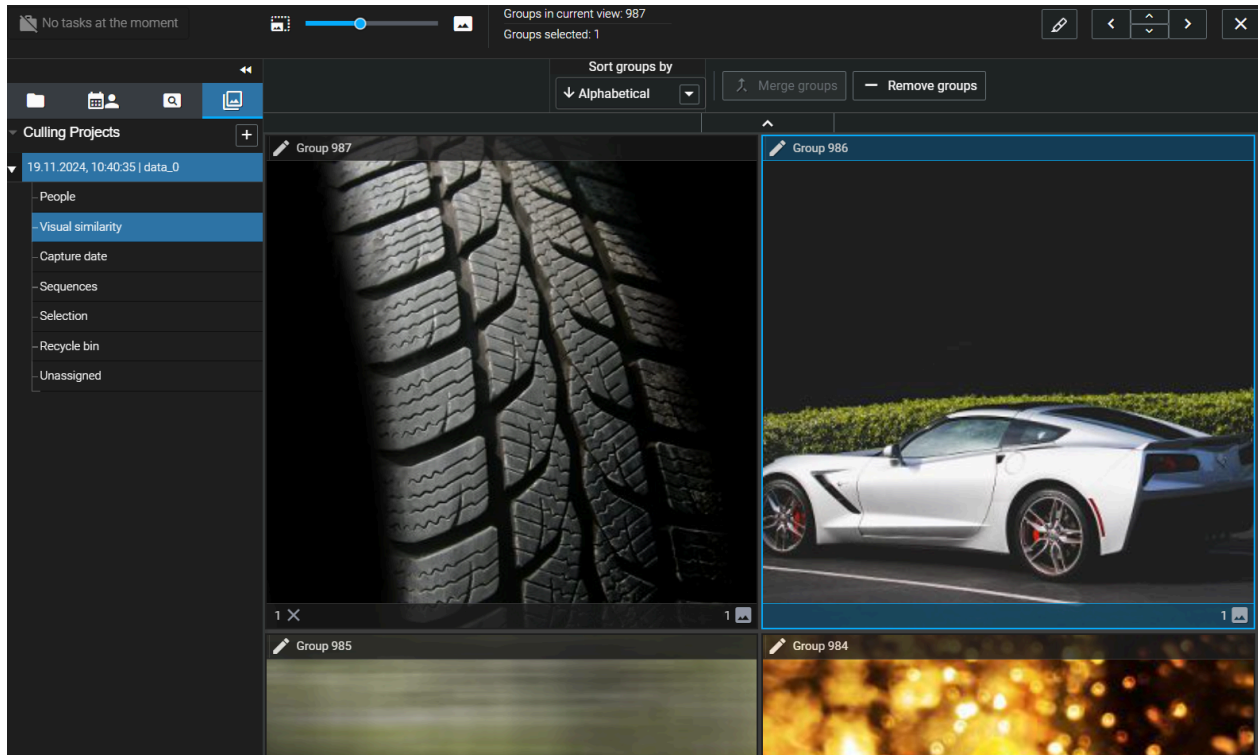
No tasks at the moment

Groups in current view: 987
Groups selected: 1

Culling Projects
19.11.2024, 10:40:35 | data_0
People
Visual similarity
Capture date
Sequences
Selection
Recycle bin
Unassigned

Sort groups by
Alphabetical
Merge groups
Remove groups

Group 987
1
1

Group 986
1

Group 985

Group 984